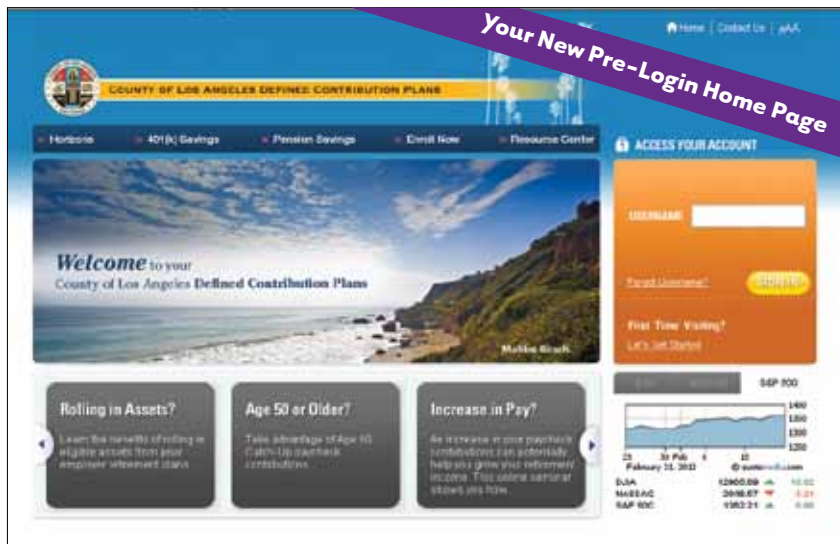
Your New Pre-Login Home Page

Home | Contact Us | AAA

COUNTY OF LOS ANGELES DEFINED CONTRIBUTION PLANS

Horizons | 401(k) Savings | Pension Savings | Enroll Now | Resource Center

ACCESS YOUR ACCOUNT

USERNAME

Forgot Username?

SIGN IN

First Time Visiting?

Let's Get Started

Welcome to your County of Los Angeles Defined Contribution Plans

Malibu Beach

Rolling in Assets?

Learn the benefits of rolling in eligible assets from your employer retirement plans.

Age 50 or Older?

Take advantage of Age 50 Catch-Up paycheck contributions.

Increase in Pay?

An increase in your paycheck contributions can potentially help you grow your retirement income. This online seminar shows you how.

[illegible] | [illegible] | S&P 500

1400
1350
1300
1250

February 21, 2013

DJIA 13900.00 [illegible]
NASDAQ 3098.67 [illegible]
S&P 500 1502.21 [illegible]